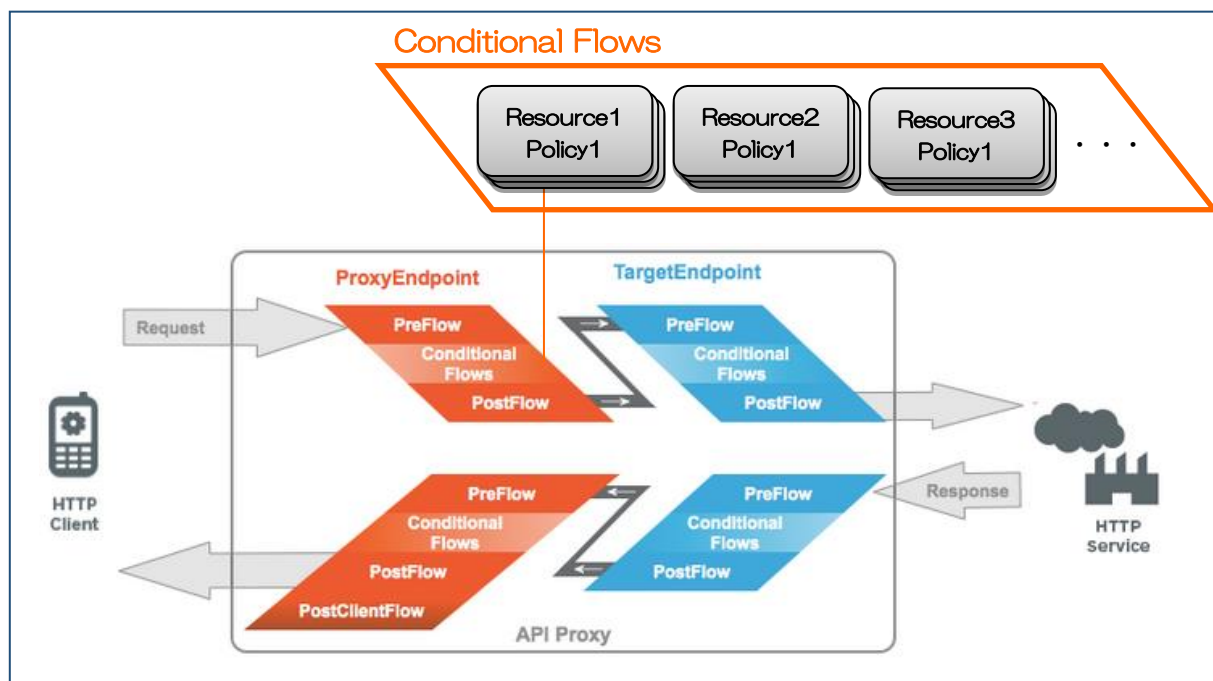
Conditional Flows

Resource1
Policy1

Resource2
Policy1

Resource3
Policy1

. . .

ProxyEndpoint

TargetEndpoint

Request

PreFlow
Conditional Flows
PostFlow

PreFlow
Conditional Flows
PostFlow

HTTP Client

PreFlow
Conditional Flows
PostFlow
PostClientFlow

PreFlow
Conditional Flows
PostFlow

Response

HTTP Service

API Proxy